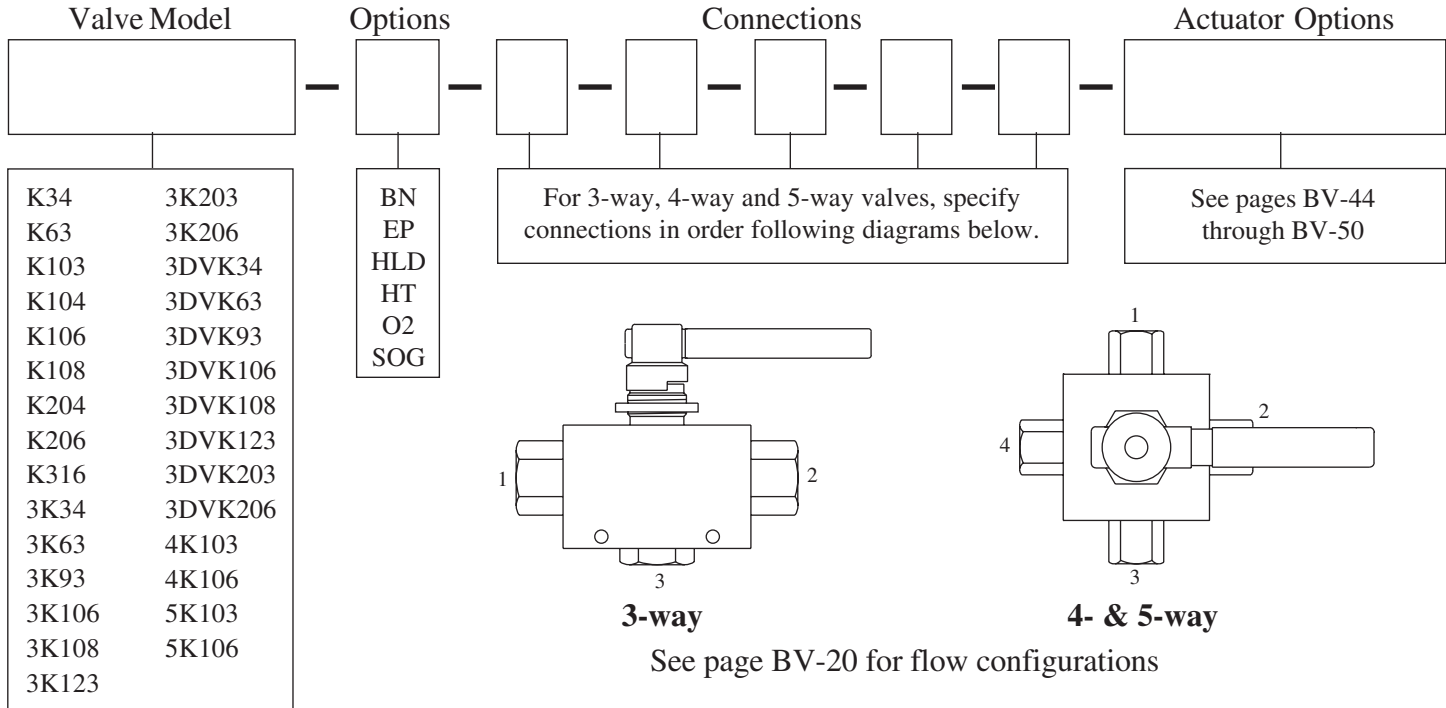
Valve Model

Options

Connections

Actuator Options

— — — — — — —

K34
K63
K103
K104
K106
K108
K204
K206
K316
3K34
3K63
3K93
3K106
3K108
3K123

3K203
3K206
3DVK34
3DVK63
3DVK93
3DVK106
3DVK108
3DVK123
3DVK203
3DVK206
4K103
4K106
5K103
5K106

BN
EP
HLD
HT
O2
SOG

For 3-way, 4-way and 5-way valves, specify connections in order following diagrams below.

See pages BV-44 through BV-50

1
2
3

**3-way**

1
2
3
4

**4- & 5-way**

See page BV-20 for flow configurations